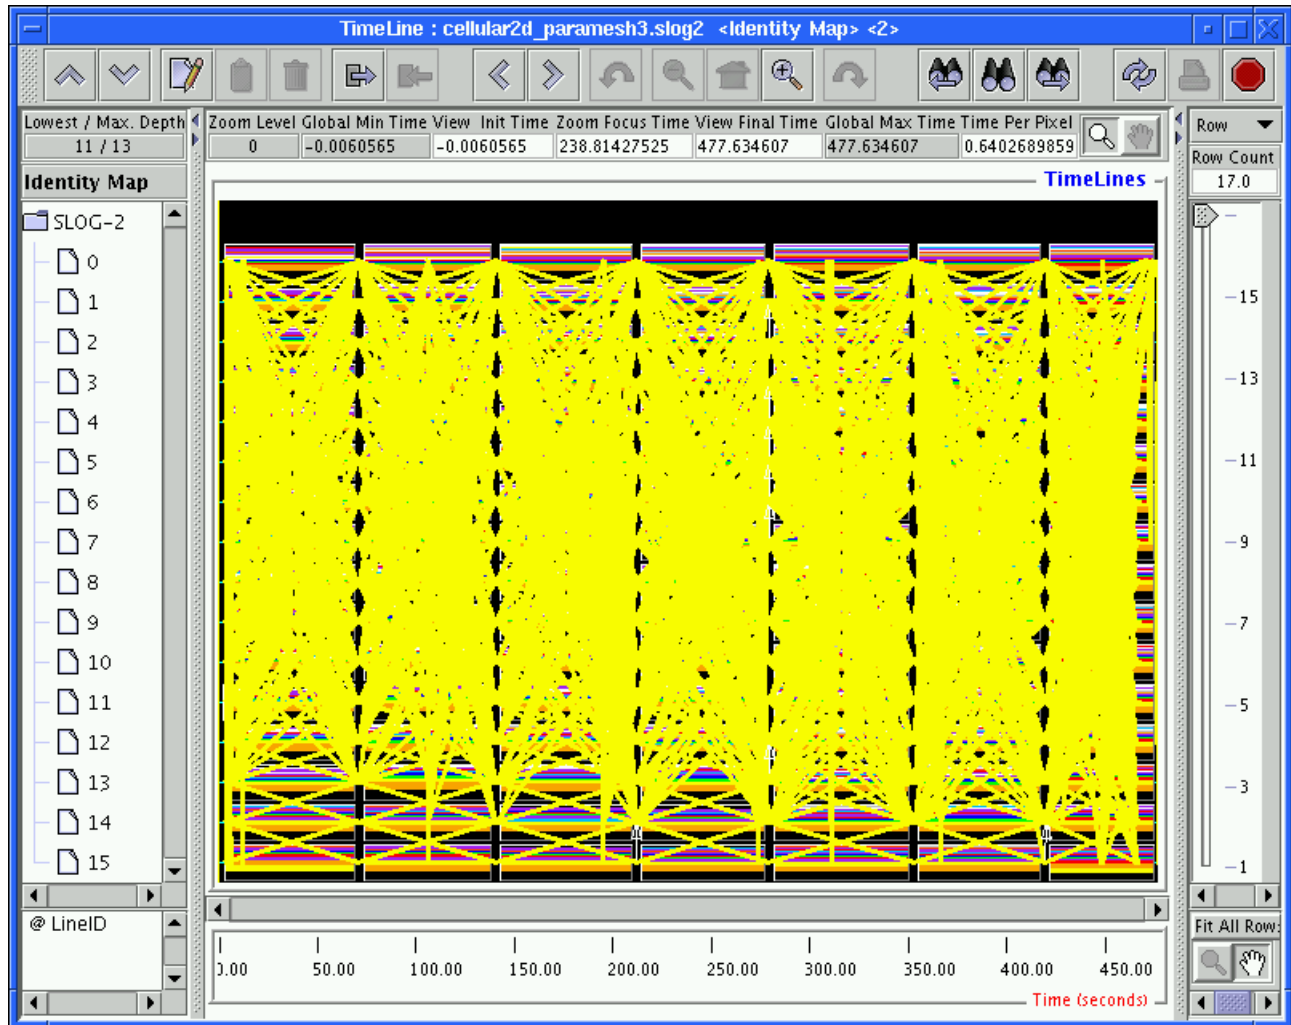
TimeLine : cellular2d_paramesh3.slog2 <Identity Map> <2>

| Lowest / Max. Depth | Zoom Level | Global Min Time | View Init Time | Zoom Focus Time | View Final Time | Global Max Time | Time Per Pixel |
|---|---|---|---|---|---|---|---|
| 11 / 13 | 0 | -0.0060565 | -0.0060565 | 238.81427525 | 477.634607 | 477.634607 | 0.6402689859 |

Row
Row Count
17.0

Identity Map
SLOG-2
0
1
2
3
4
5
6
7
8
9
10
11
12
13
14
15

@ LineID

TimeLines

-15
-13
-11
-9
-7
-5
-3
-1

Fit All Rows

0.00 50.00 100.00 150.00 200.00 250.00 300.00 350.00 400.00 450.00
Time (seconds)